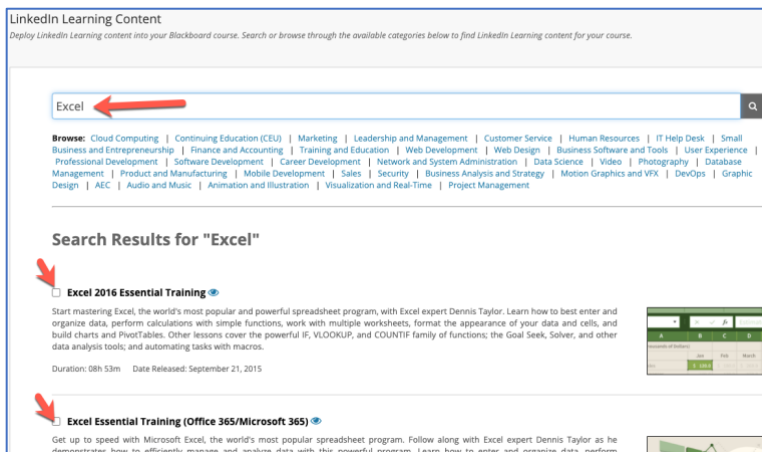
LinkedIn Learning Content

Deploy LinkedIn Learning content into your Blackboard course. Search or browse through the available categories below to find LinkedIn Learning content for your course.

Excel

Browse: Cloud Computing | Continuing Education (CEU) | Marketing | Leadership and Management | Customer Service | Human Resources | IT Help Desk | Small Business and Entrepreneurship | Finance and Accounting | Training and Education | Web Development | Web Design | Business Software and Tools | User Experience | Professional Development | Software Development | Career Development | Network and System Administration | Data Science | Video | Photography | Database Management | Product and Manufacturing | Mobile Development | Sales | Security | Business Analysis and Strategy | Motion Graphics and VFX | DevOps | Graphic Design | AEC | Audio and Music | Animation and Illustration | Visualization and Real-Time | Project Management

Search Results for "Excel"

Excel 2016 Essential Training

Start mastering Excel, the world's most popular and powerful spreadsheet program, with Excel expert Dennis Taylor. Learn how to best enter and organize data, perform calculations with simple functions, work with multiple worksheets, format the appearance of your data and cells, and build charts and PivotTables. Other lessons cover the powerful IF, VLOOKUP, and COUNTIF family of functions; the Goal Seek, Solver, and other data analysis tools; and automating tasks with macros.

Duration: 08h 53m Date Released: September 21, 2015

Excel Essential Training (Office 365/Microsoft 365)

Get up to speed with Microsoft Excel, the world's most popular spreadsheet program. Follow along with Excel expert Dennis Taylor as he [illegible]